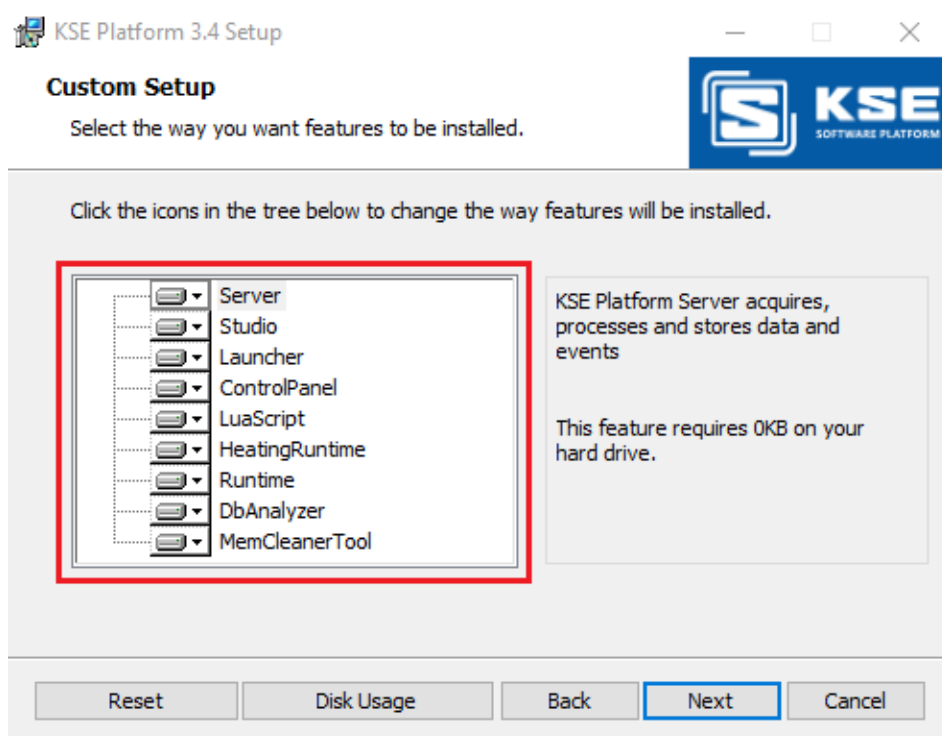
KSE Platform 3.4 Setup

Custom Setup

Select the way you want features to be installed.

KSE
SOFTWARE PLATFORM

Click the icons in the tree below to change the way features will be installed.

Server
Studio
Launcher
ControlPanel
LuaScript
HeatingRuntime
Runtime
DbAnalyzer
MemCleanerTool

KSE Platform Server acquires, processes and stores data and events

This feature requires 0KB on your hard drive.

Reset | Disk Usage | Back | Next | Cancel